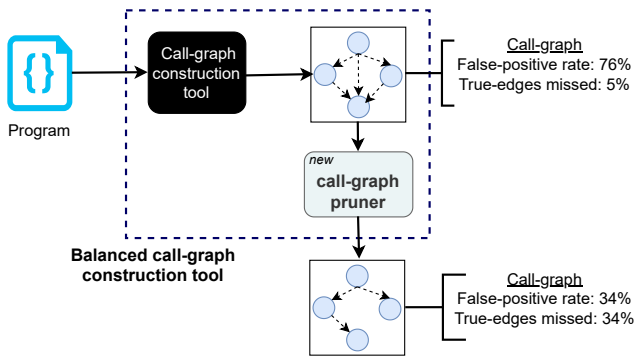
{ }

Program

Call-graph construction tool

Call-graph
False-positive rate: 76%
True-edges missed: 5%

new

call-graph pruner

Balanced call-graph construction tool

Call-graph
False-positive rate: 34%
True-edges missed: 34%